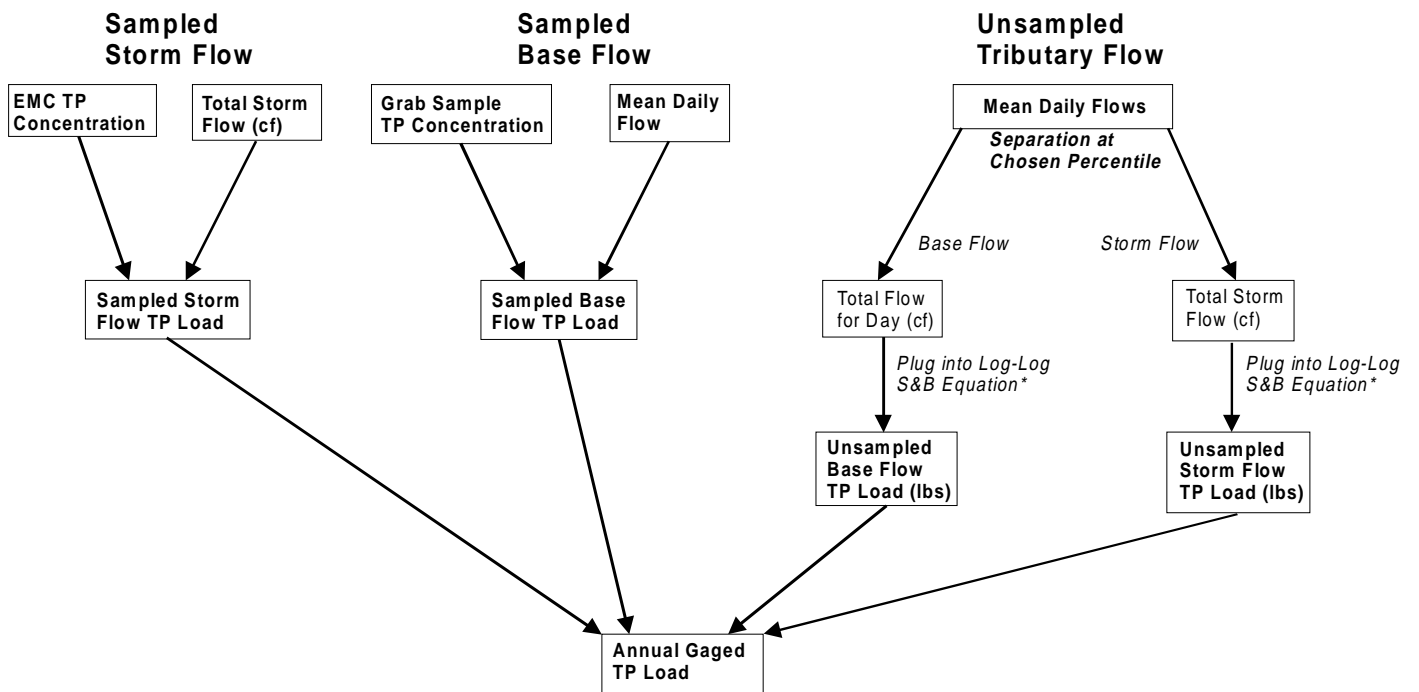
Sampled Storm Flow

EMC TP Concentration

Total Storm Flow (cf)

Sampled Storm Flow TP Load

Sampled Base Flow

Grab Sample TP Concentration

Mean Daily Flow

Sampled Base Flow TP Load

Unsampled Tributary Flow

Mean Daily Flows

Separation at Chosen Percentile

Base Flow

Storm Flow

Total Flow for Day (cf)

Total Storm Flow (cf)

Plug into Log-Log S&B Equation*

Plug into Log-Log S&B Equation*

Unsampled Base Flow TP Load (lbs)

Unsampled Storm Flow TP Load (lbs)

Annual Gaged TP Load